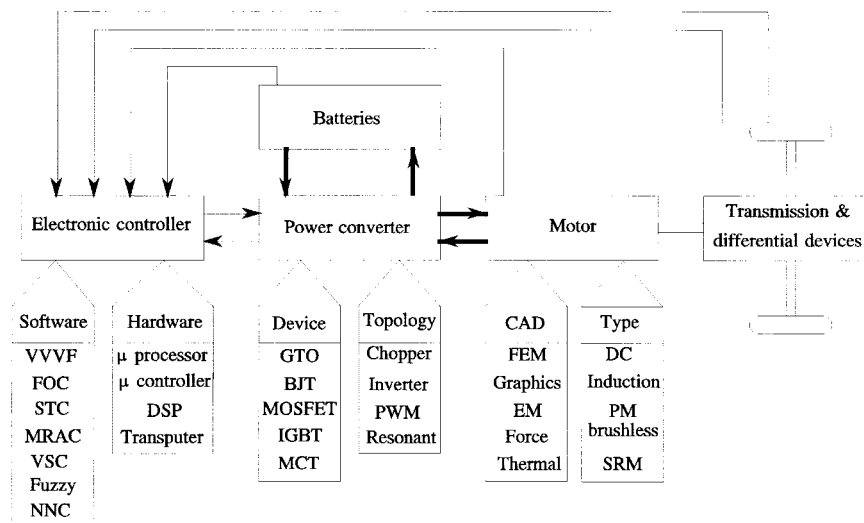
Batteries

Electronic controller

Power converter

Motor

Transmission & differential devices

Software
VVVF
FOC
STC
MRAC
VSC
Fuzzy
NNC

Hardware
μ processor
μ controller
DSP
Transputer

Device
GTO
BJT
MOSFET
IGBT
MCT

Topology
Chopper
Inverter
PWM
Resonant

CAD
FEM
Graphics
EM
Force
Thermal

Type
DC
Induction
PM brushless
SRM